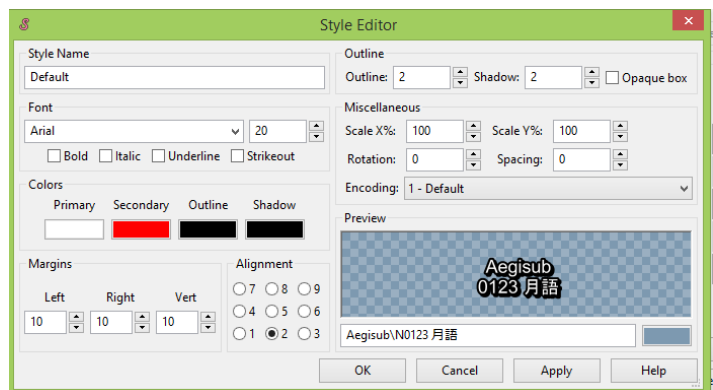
Style Editor

Style Name
Default

Font
Arial
20
Bold Italic Underline Strikeout

Colors
Primary Secondary Outline Shadow

Margins
Left Right Vert
10 10 10

Alignment
7 8 9
4 5 6
1 2 3

Outline
Outline: 2 Shadow: 2 Opaque box

Miscellaneous
Scale X%: 100 Scale Y%: 100
Rotation: 0 Spacing: 0
Encoding: 1 - Default

Preview
Aegisub
0123 月語

Aegisub\N0123 月語

OK Cancel Apply Help